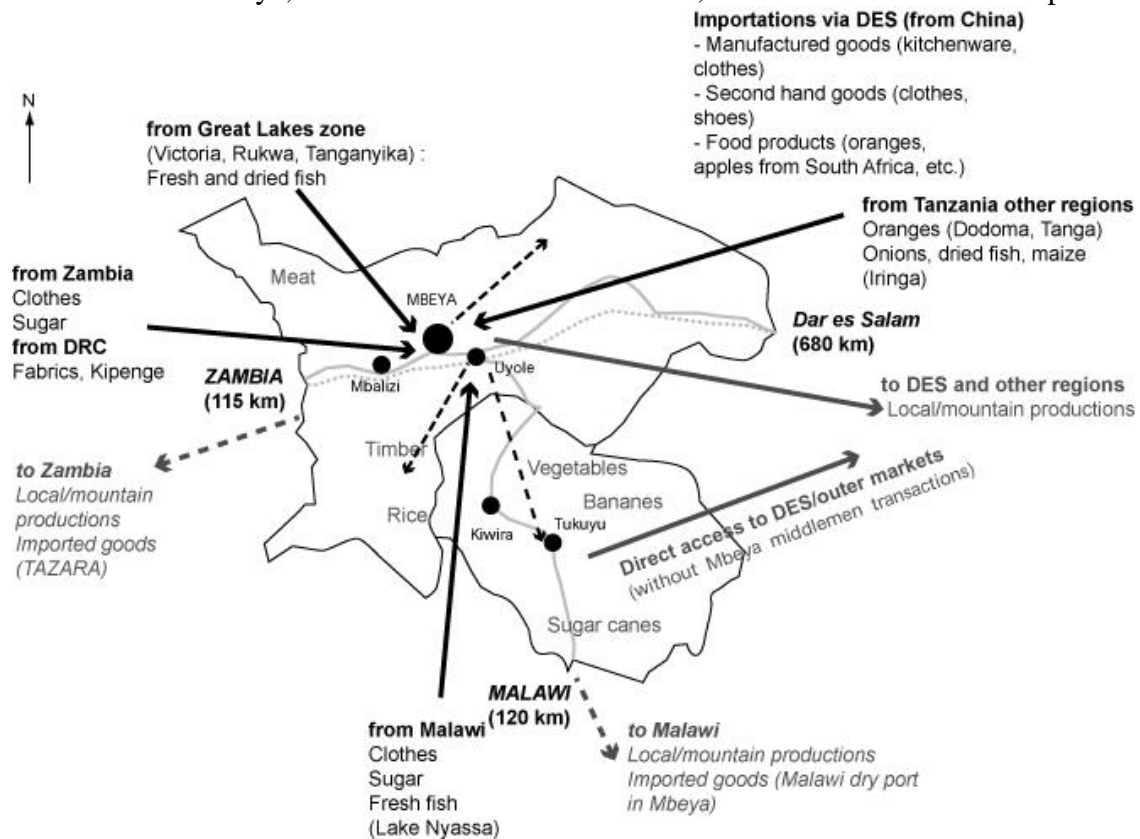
Importations via DES (from China)
- Manufactured goods (kitchenware, clothes)
- Second hand goods (clothes, shoes)
- Food products (oranges, apples from South Africa, etc.)

N

from Great Lakes zone
(Victoria, Rukwa, Tanganyika) :
Fresh and dried fish

from Tanzania other regions
Oranges (Dodoma, Tanga)
Onions, dried fish, maize (Iringa)

from Zambia
Clothes
Sugar
from DRC
Fabrics, Kipenge

Meat

MBEYA

Dar es Salam
(680 km)

ZAMBIA
(115 km)

Mbalizi

Uyole

to DES and other regions
Local/mountain productions

to Zambia
Local/mountain productions
Imported goods (TAZARA)

Timber

Vegetables

Bananes

Direct access to DES/outer markets
(without Mbeya middlemen transactions)

Rice

Kiwira

Tukuyu

Sugar canes

MALAWI
(120 km)

from Malawi
Clothes
Sugar
Fresh fish
(Lake Nyassa)

to Malawi
Local/mountain productions
Imported goods (Malawi dry port in Mbeya)